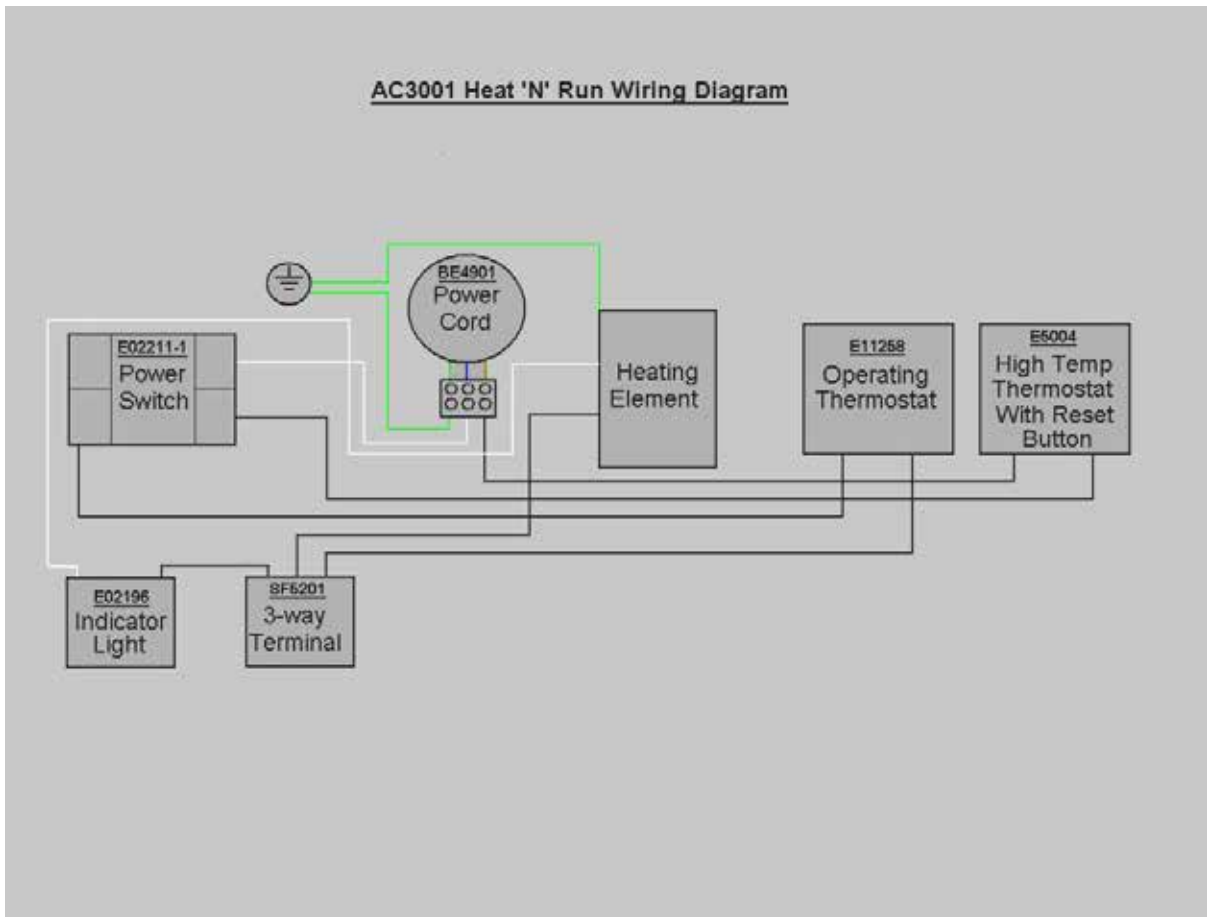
AC3001 Heat 'N' Run Wiring Diagram

BE4901
Power Cord

E02211-1
Power Switch

Heating Element

E11258
Operating Thermostat

E5004
High Temp Thermostat With Reset Button

E02196
Indicator Light

SF5201
3-way Terminal